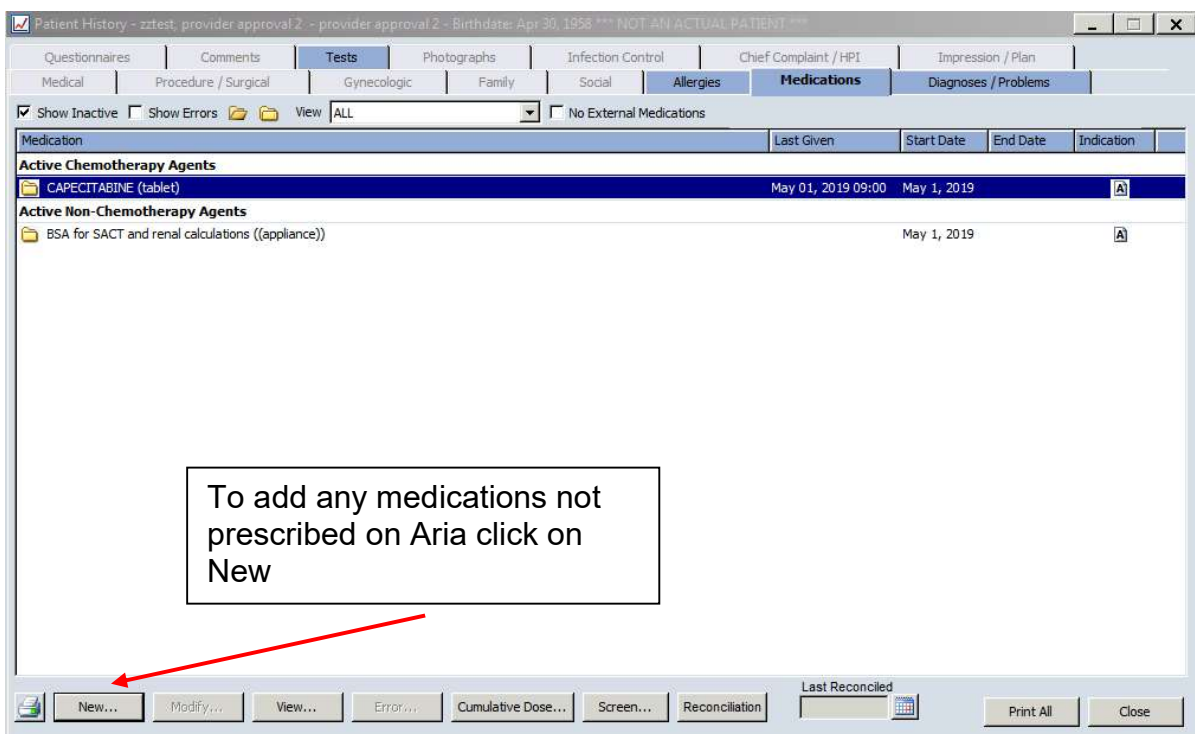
Patient History - zztest, provider approval 2 - provider approval 2 - Birthdate: Apr 30, 1958 *** NOT AN ACTUAL PATIENT ***

Questionnaires | Comments | Tests | Photographs | Infection Control | Chief Complaint / HPI | Impression / Plan

Medical | Procedure / Surgical | Gynecologic | Family | Social | Allergies | Medications | Diagnoses / Problems

☑ Show Inactive ☐ Show Errors View ALL ☐ No External Medications

| Medication | Last Given | Start Date | End Date | Indication |
|---|---|---|---|---|
| **Active Chemotherapy Agents** | | | | |
| CAPECITABINE (tablet) | May 01, 2019 09:00 | May 1, 2019 | | A |
| **Active Non-Chemotherapy Agents** | | | | |
| BSA for SACT and renal calculations ((appliance)) | | May 1, 2019 | | A |

To add any medications not prescribed on Aria click on New

New... Modify... View... Error... Cumulative Dose... Screen... Reconciliation Last Reconciled Print All Close